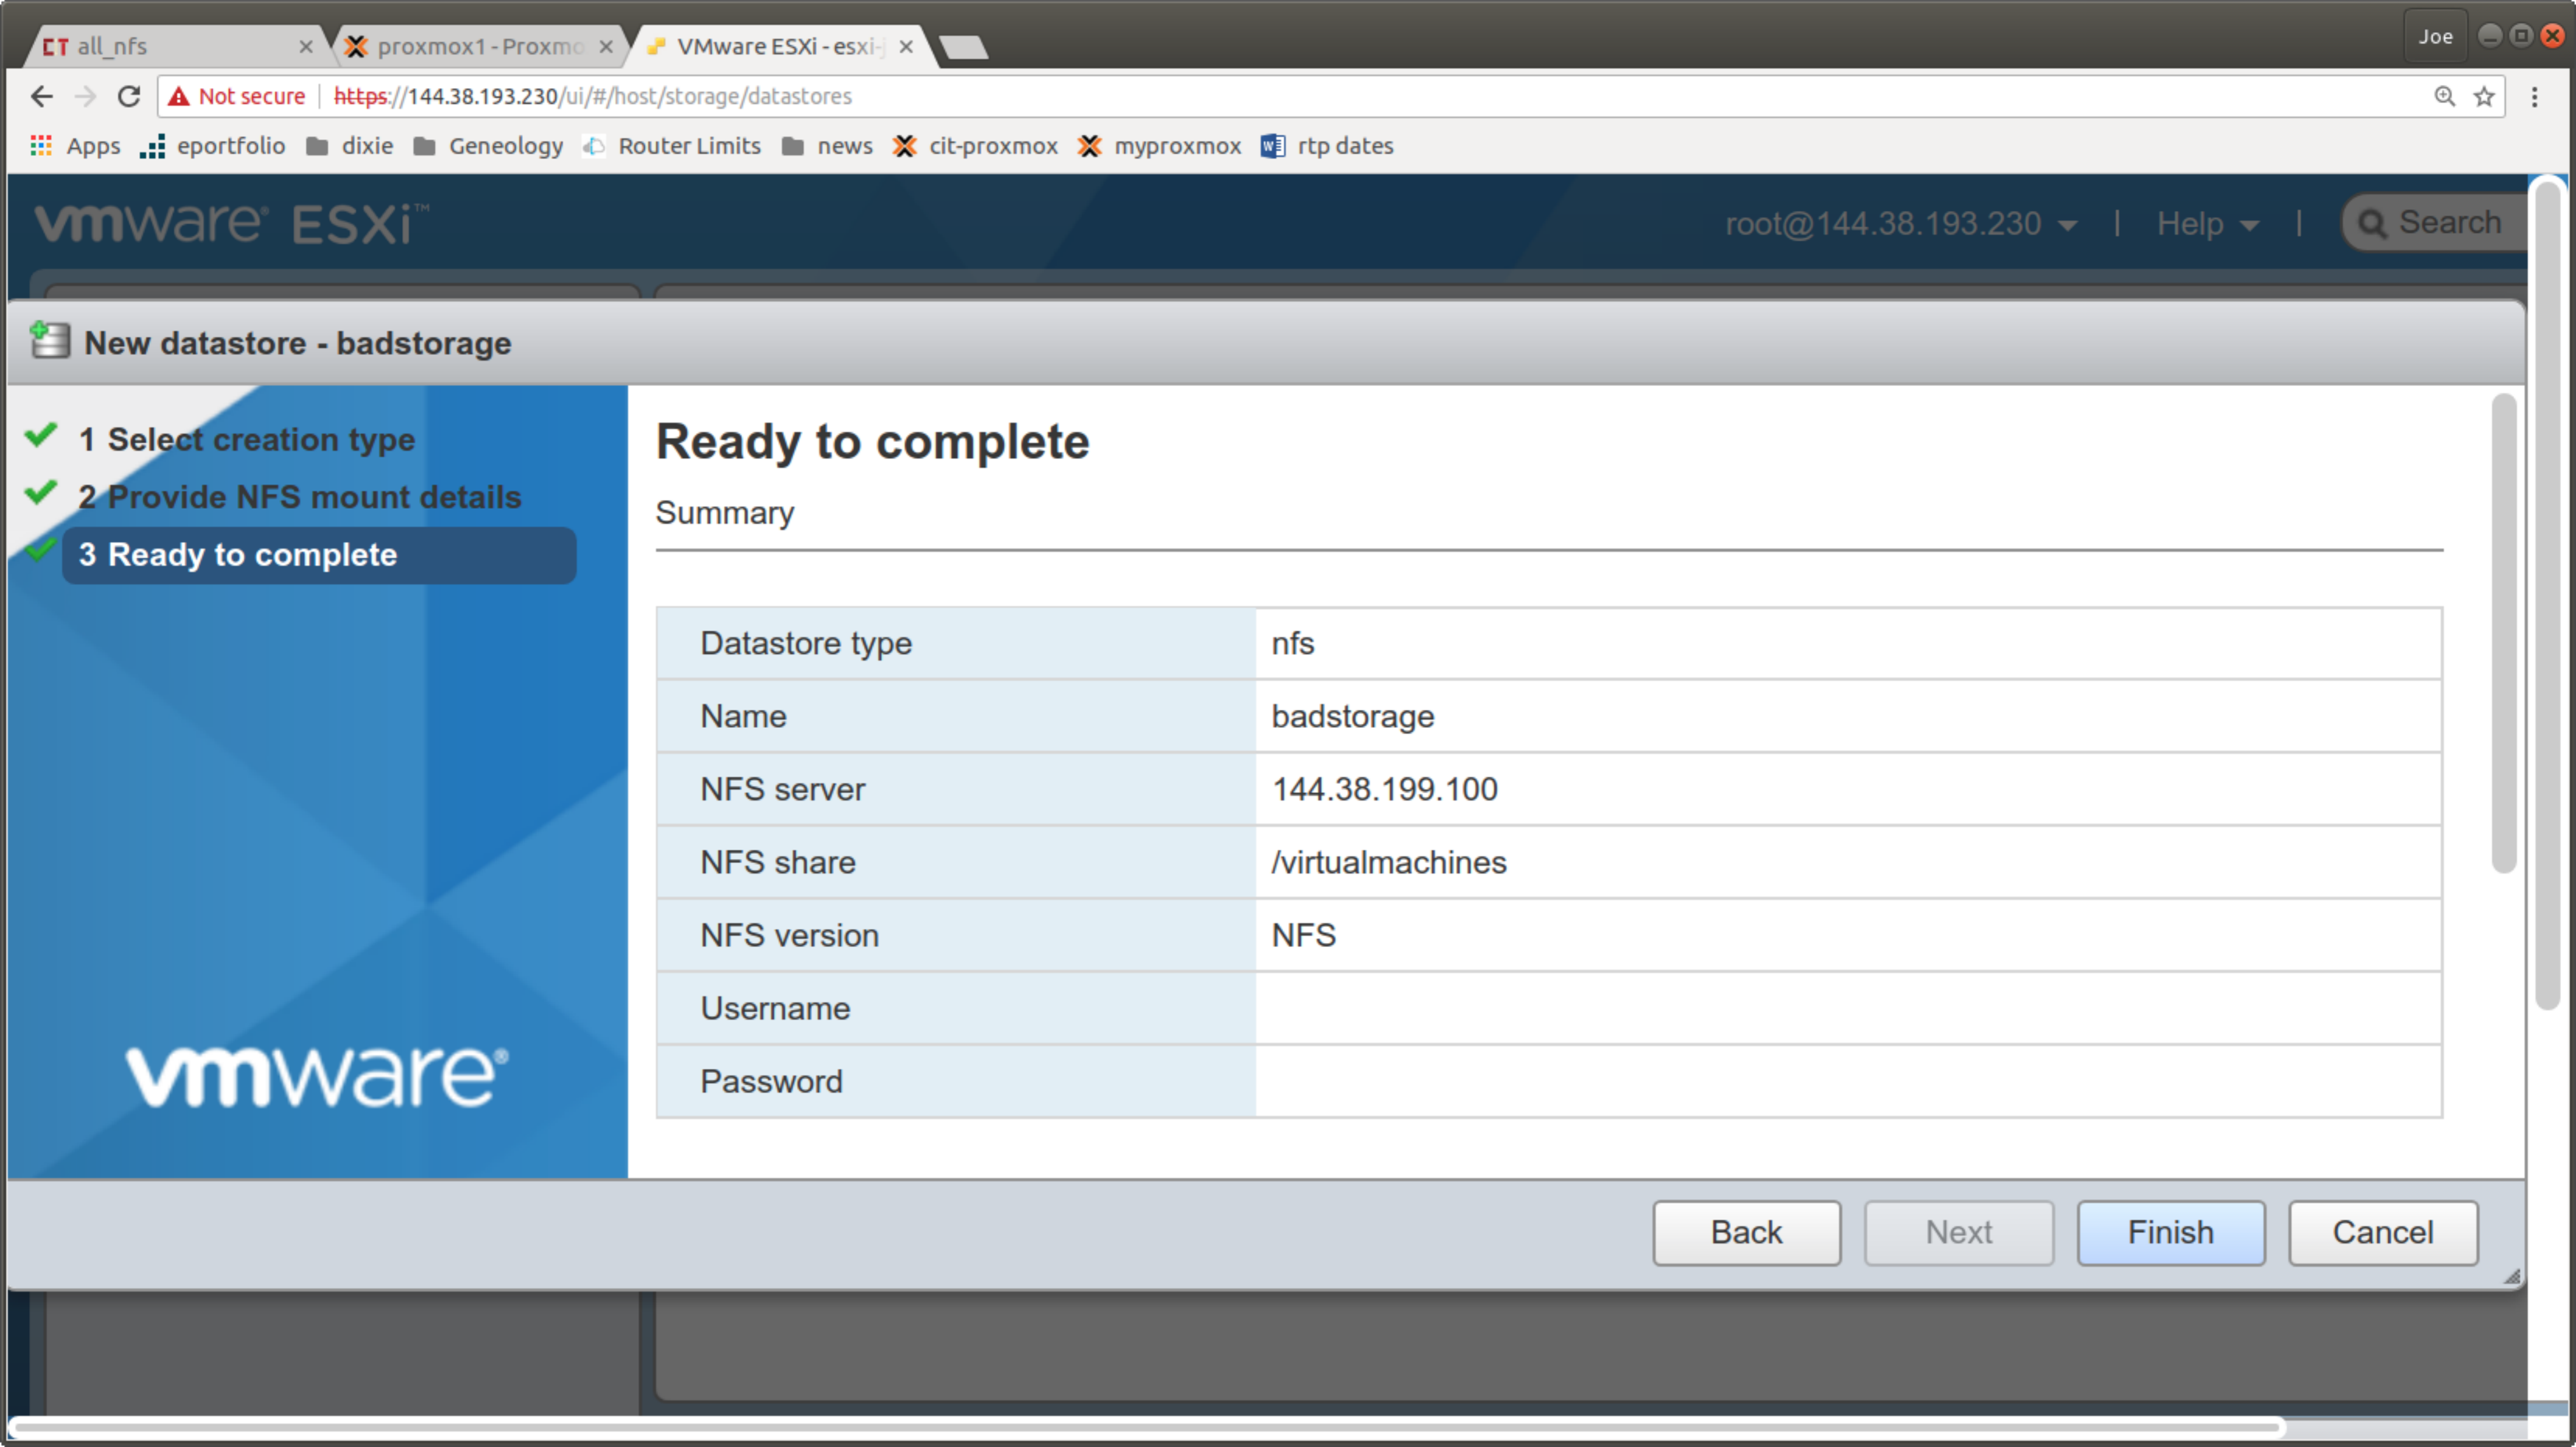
CT all_nfs ×
proxmox1 - Proxmo ×
VMware ESXi - esxi- ×
Joe

Not secure | https://144.38.193.230/ui/#/host/storage/datastores

Apps eportfolio dixie Geneology Router Limits news cit-proxmox myproxmox rtp dates

vmware ESXi™ root@144.38.193.230 | Help | Search

New datastore - badstorage

1 Select creation type
2 Provide NFS mount details
3 Ready to complete

vmware

Ready to complete

Summary

| Datastore type | nfs |
|---|---|
| Name | badstorage |
| NFS server | 144.38.199.100 |
| NFS share | /virtualmachines |
| NFS version | NFS |
| Username | |
| Password | |

Back Next Finish Cancel